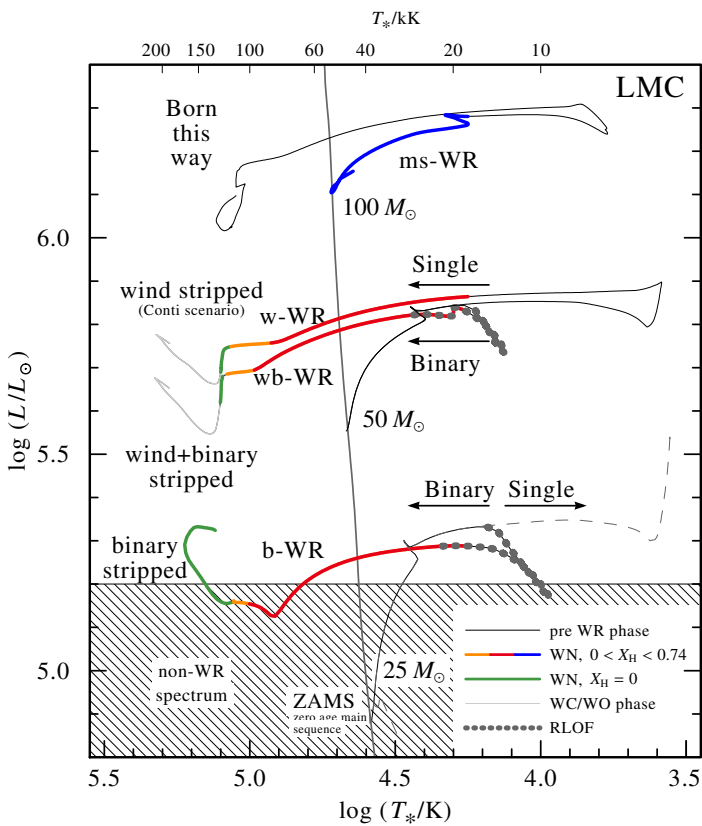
$T_*$/kK

200 150 100 60 40 20 10

LMC

Born this way

ms-WR

$100\,M_\odot$

6.0

Single

wind stripped
(Conti scenario)

w-WR

Binary

wb-WR

$50\,M_\odot$

5.5

wind+binary stripped

Binary Single

binary stripped

b-WR

5.0

non-WR spectrum

ZAMS
zero age main sequence

$25\,M_\odot$

pre WR phase

WN, $0 < X_H < 0.74$

WN, $X_H = 0$

WC/WO phase

RLOF

$\log\,(L/L_\odot)$

5.5 5.0 4.5 4.0 3.5

$\log\,(T_*/K)$